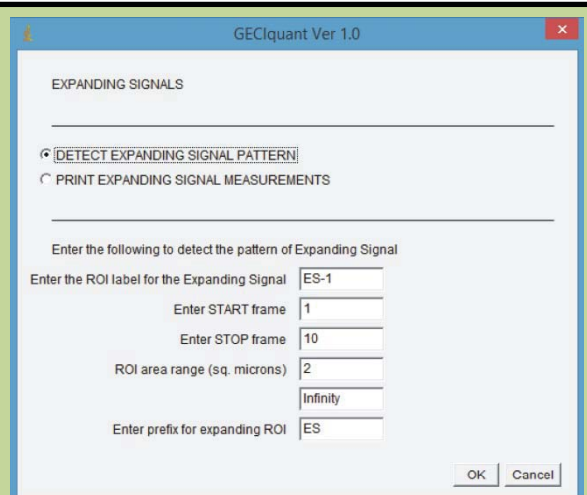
GECIquant Ver 1.0

EXPANDING SIGNALS

DETECT EXPANDING SIGNAL PATTERN
PRINT EXPANDING SIGNAL MEASUREMENTS

Enter the following to detect the pattern of Expanding Signal

Enter the ROI label for the Expanding Signal ES-1
Enter START frame 1
Enter STOP frame 10
ROI area range (sq. microns) 2
Infinity
Enter prefix for expanding ROI ES

OK Cancel